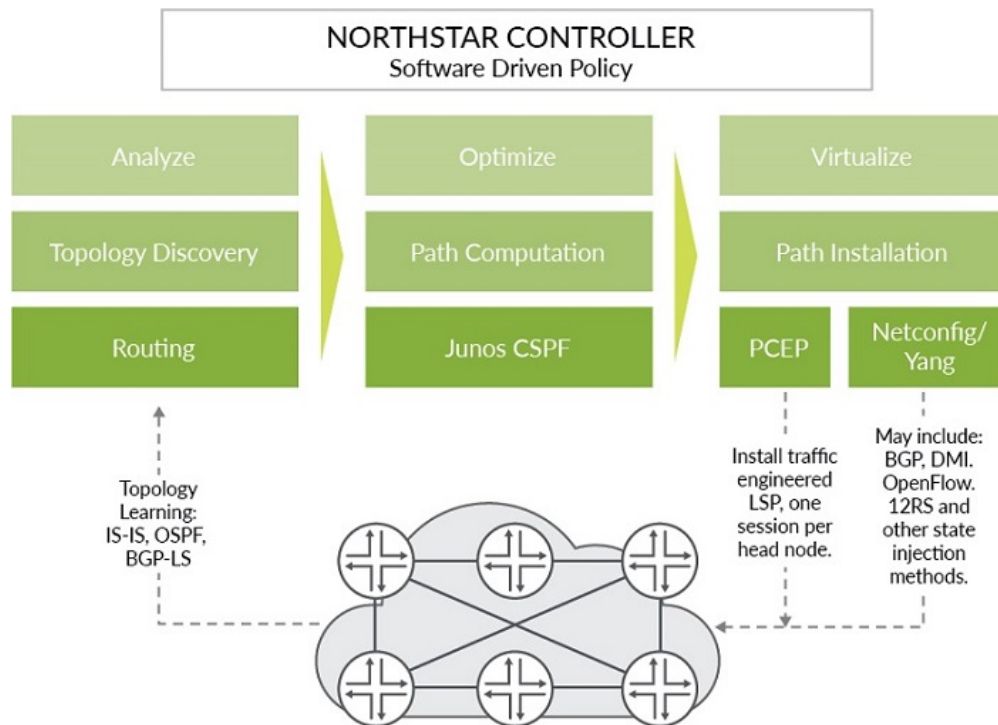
NORTHSTAR CONTROLLER
Software Driven Policy

Analyze

Topology Discovery

Routing

Optimize

Path Computation

Junos CSPF

Virtualize

Path Installation

PCEP

Netconfig/ Yang

Topology Learning: IS-IS, OSPF, BGP-LS

Install traffic engineered LSP, one session per head node.

May include: BGP, DMI. OpenFlow. 12RS and other state injection methods.